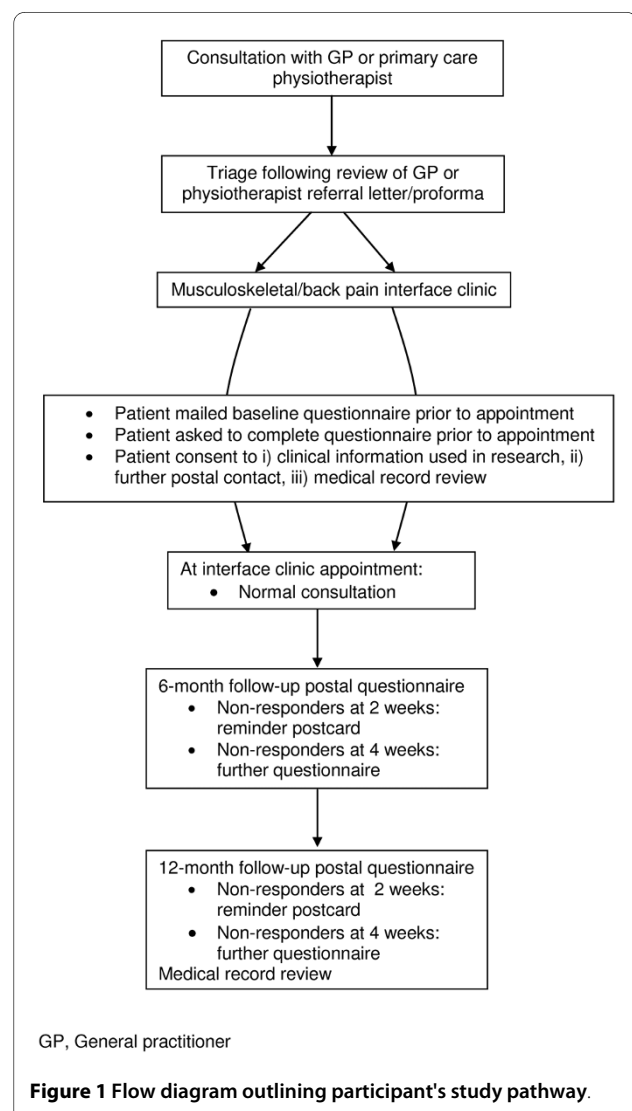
Consultation with GP or primary care physiotherapist

Triage following review of GP or physiotherapist referral letter/proforma

Musculoskeletal/back pain interface clinic

- Patient mailed baseline questionnaire prior to appointment
- Patient asked to complete questionnaire prior to appointment
- Patient consent to i) clinical information used in research, ii) further postal contact, iii) medical record review

At interface clinic appointment:
- Normal consultation

6-month follow-up postal questionnaire
- Non-responders at 2 weeks: reminder postcard
- Non-responders at 4 weeks: further questionnaire

12-month follow-up postal questionnaire
- Non-responders at 2 weeks: reminder postcard
- Non-responders at 4 weeks: further questionnaire

Medical record review

GP, General practitioner

**Figure 1 Flow diagram outlining participant's study pathway**.